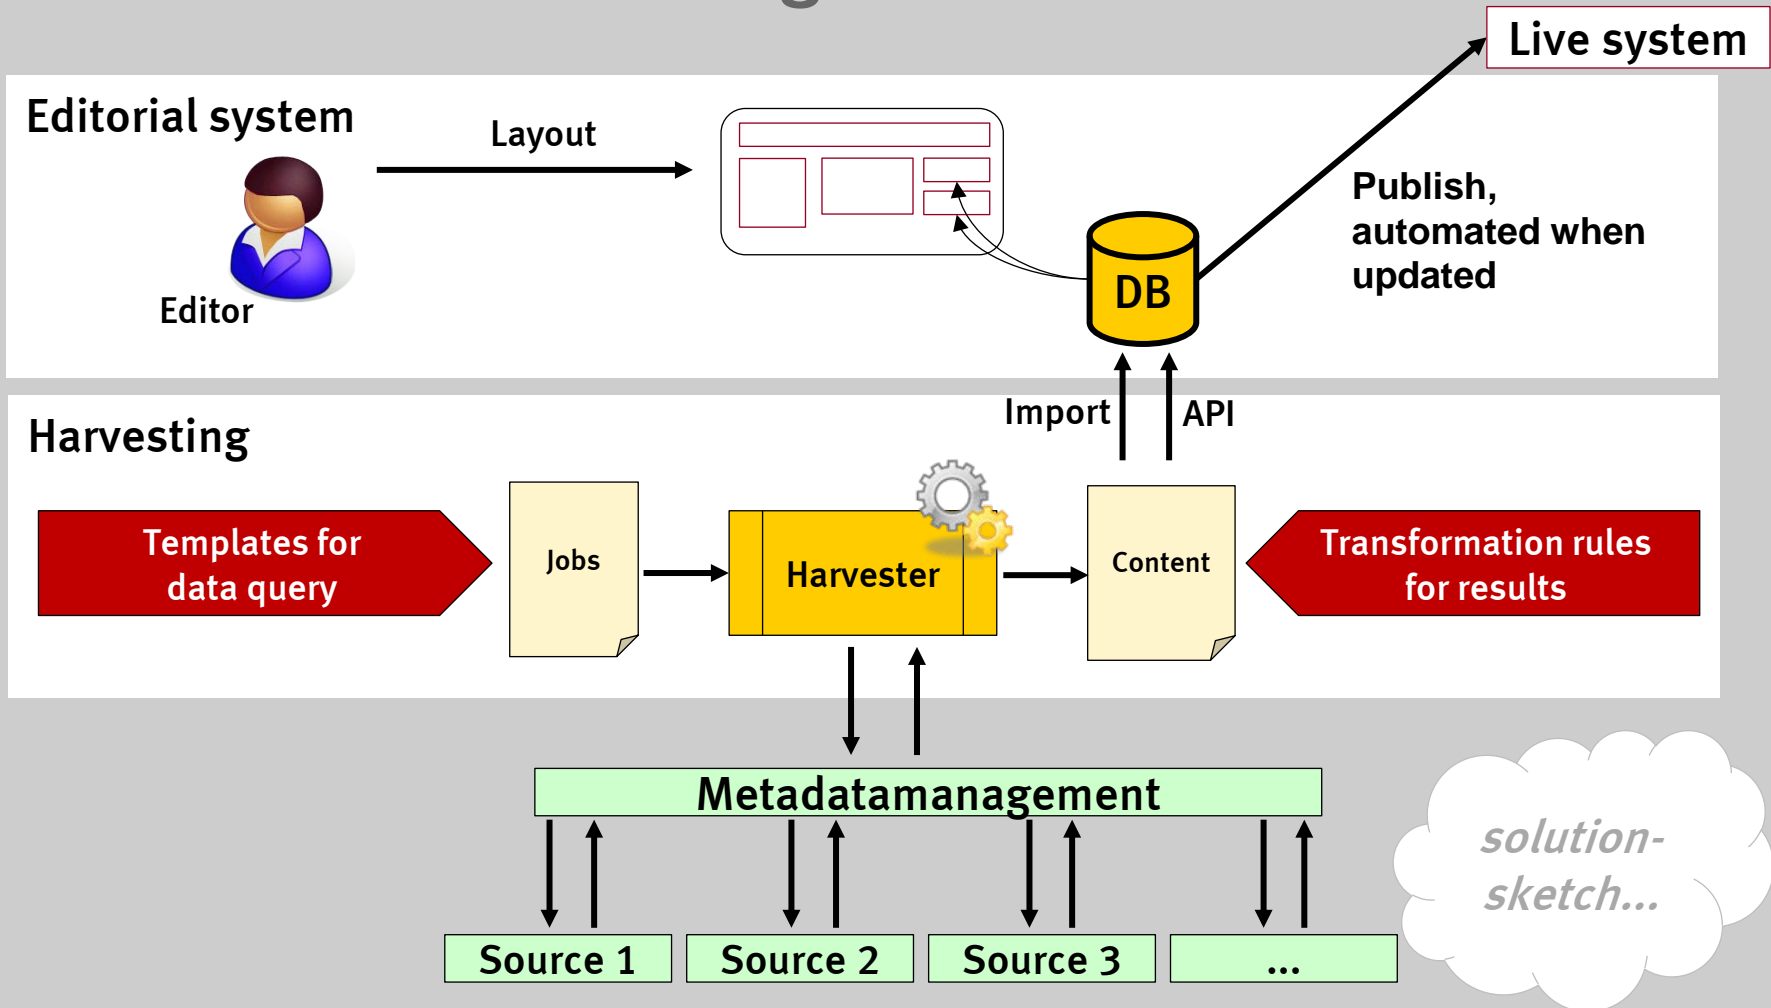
Live system

Editorial system

Layout

Editor

DB

Publish, automated when updated

Import

API

Harvesting

Templates for data query

Jobs

Harvester

Content

Transformation rules for results

Metadatamanagement

Source 1

Source 2

Source 3

...

solution-sketch...